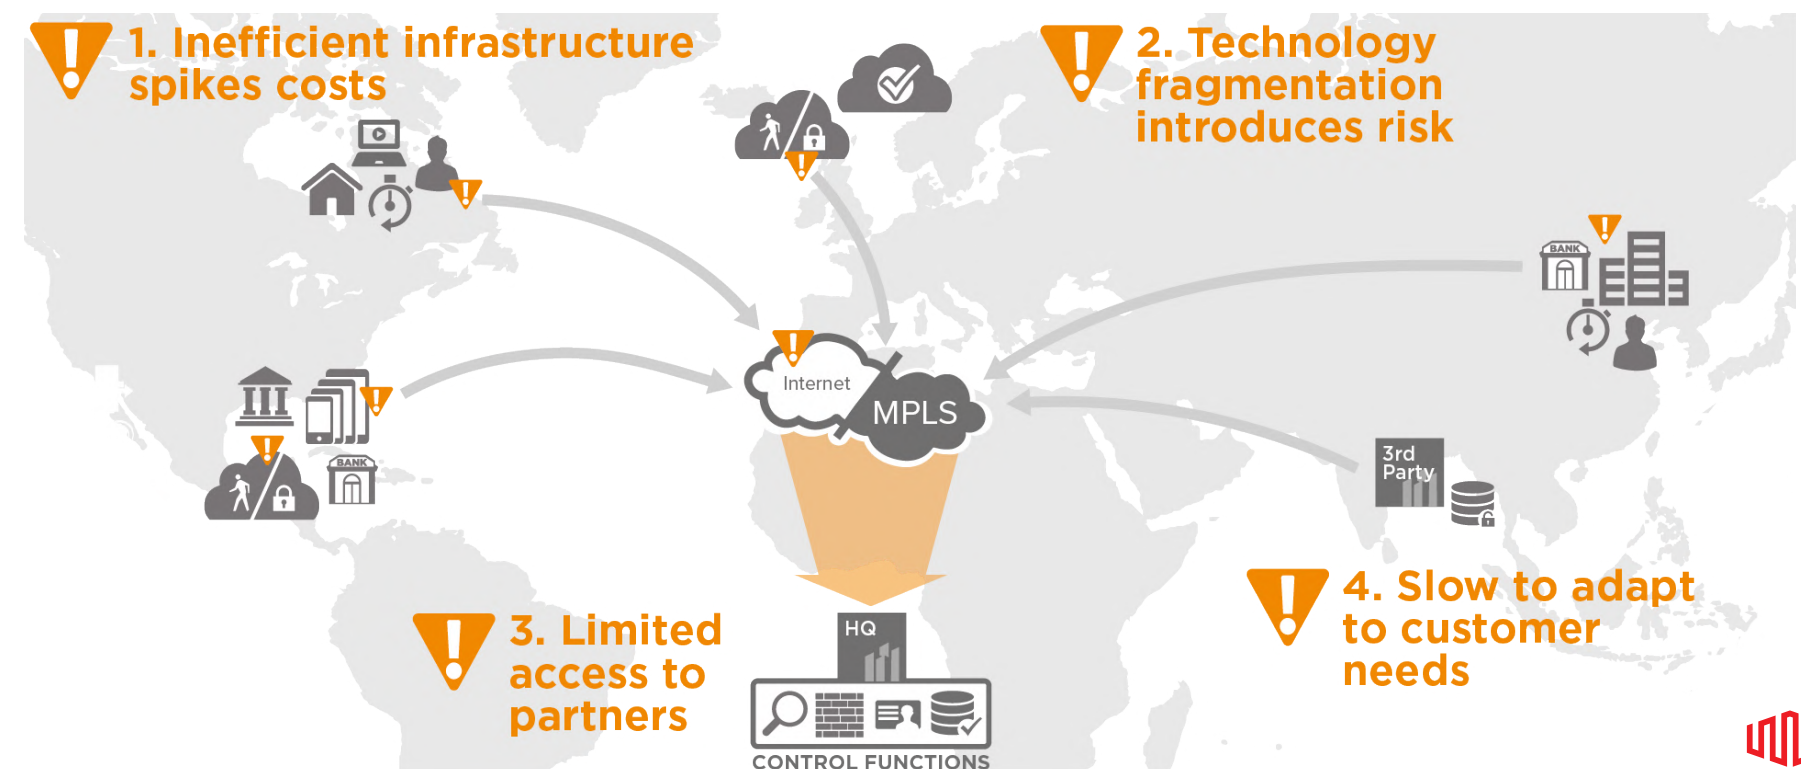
1. Inefficient infrastructure spikes costs

2. Technology fragmentation introduces risk

BANK

Internet

MPLS

BANK

3rd Party

HQ

3. Limited access to partners

4. Slow to adapt to customer needs

CONTROL FUNCTIONS